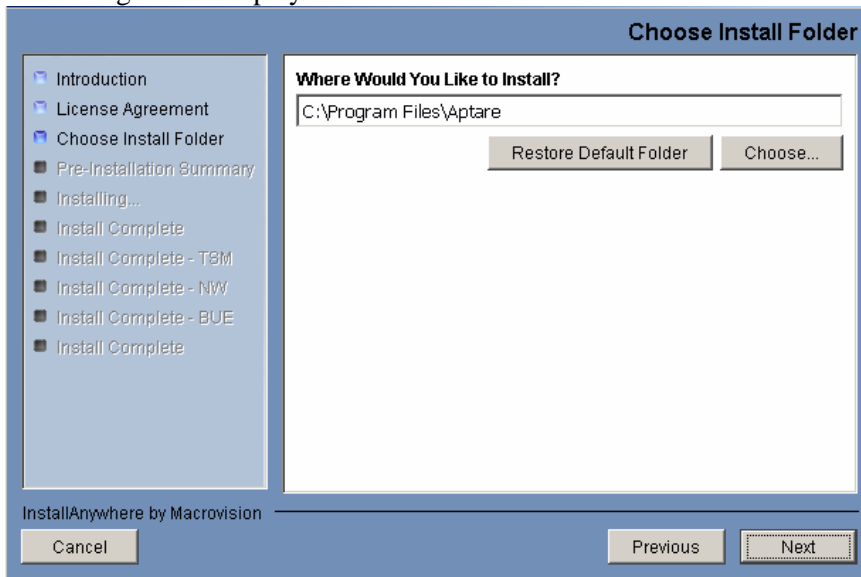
Choose Install Folder

Introduction
License Agreement
Choose Install Folder
Pre-Installation Summary
Installing...
Install Complete
Install Complete - TSM
Install Complete - NW
Install Complete - BUE
Install Complete

Where Would You Like to Install?

C:\Program Files\Aptare

Restore Default Folder
Choose...

InstallAnywhere by Macrovision

Cancel
Previous
Next